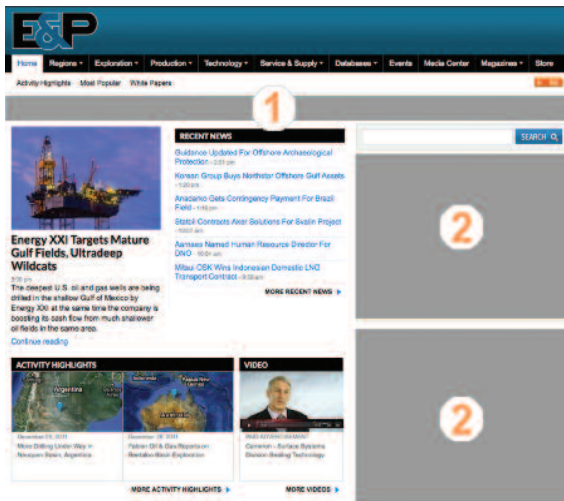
E&P

Home | Regions | Exploration | Production | Technology | Service & Supply | Databases | Events | Media Center | Magazines | Store

Activity Highlights | Most Popular | White Papers

1

Energy XXI Targets Mature Gulf Fields, Ultradeep Wildcats

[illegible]
The deepest U.S. oil and gas wells are being drilled in the shallow Gulf of Mexico by Energy XXI at the same time the company is boosting its cash flow from much shallower oil fields in the same area.

Continue reading

RECENT NEWS

Guidance Updated For Offshore Archaeological Protection - 2:31 pm

Korean Group Buys Northstar Offshore Gulf Assets - 1:20 pm

Anadarko Gets Contingency Payment For Brazil Field - 1:15 pm

Statoil Contracts Aker Solutions For Svalin Project - 11:34 am

Aamsee Named Human Resource Director For DNO - 10:04 am

Mitsui OSK Wins Indonesian Domestic LNG Transport Contract - 9:30 am

MORE RECENT NEWS

SEARCH

2

2

ACTIVITY HIGHLIGHTS

Argentina

December 29, 2011
Mines Drilling Under Way In Neuquen Basin, Argentina

December 28, 2011
Falcon Oil & Gas Reports On Beetaloo Basin Exploration

MORE ACTIVITY HIGHLIGHTS

VIDEO

E&P ANNOUNCEMENT
Cameron - Surface Systems Division Sealing Technology

MORE VIDEOS